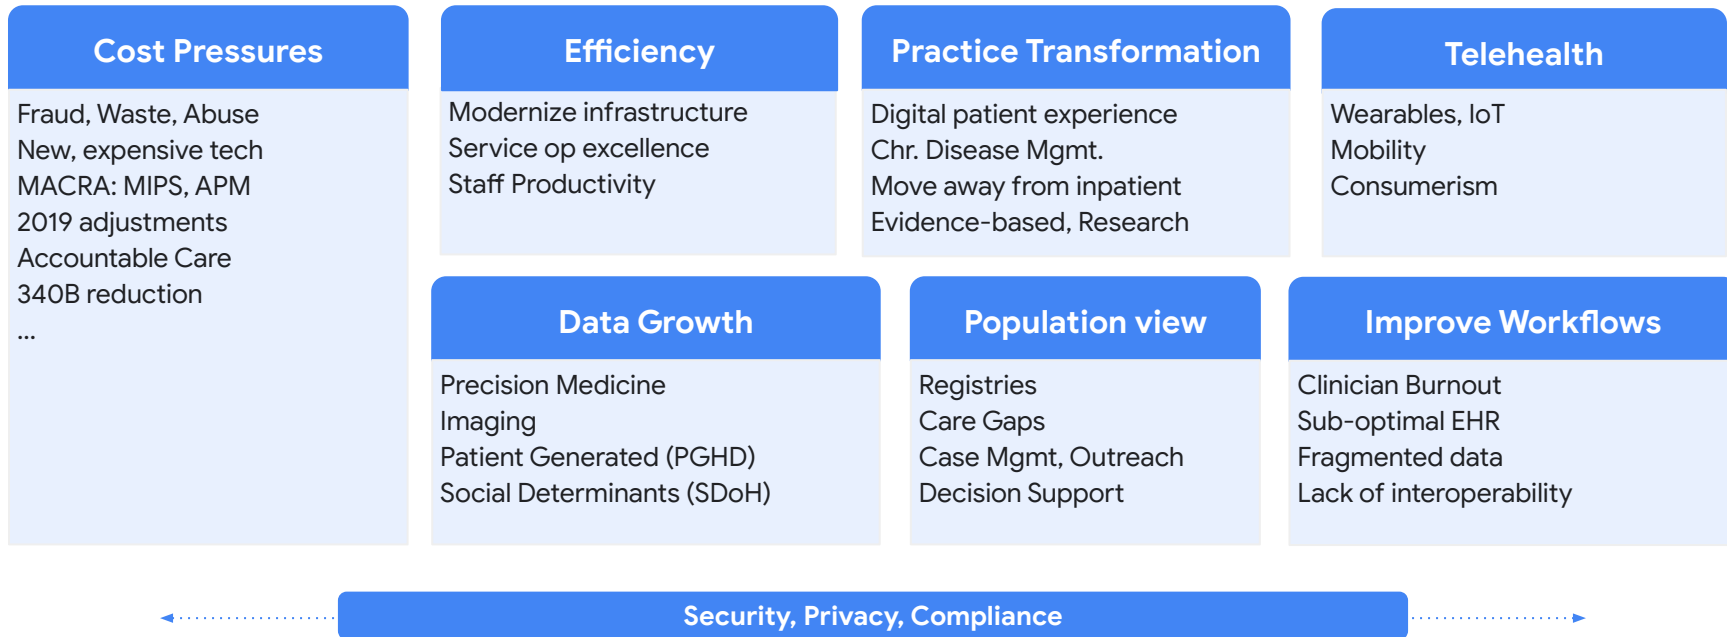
Cost Pressures

Fraud, Waste, Abuse
New, expensive tech
MACRA: MIPS, APM
2019 adjustments
Accountable Care
340B reduction
...

Efficiency

Modernize infrastructure
Service op excellence
Staff Productivity

Practice Transformation

Digital patient experience
Chr. Disease Mgmt.
Move away from inpatient
Evidence-based, Research

Telehealth

Wearables, IoT
Mobility
Consumerism

Data Growth

Precision Medicine
Imaging
Patient Generated (PGHD)
Social Determinants (SDoH)

Population view

Registries
Care Gaps
Case Mgmt, Outreach
Decision Support

Improve Workflows

Clinician Burnout
Sub-optimal EHR
Fragmented data
Lack of interoperability

Security, Privacy, Compliance